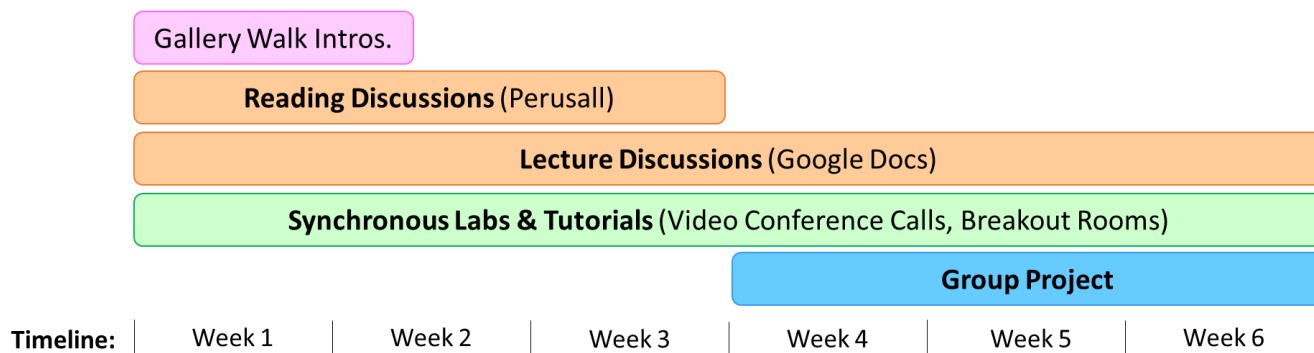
Gallery Walk Intros.

**Reading Discussions** (Perusall)

**Lecture Discussions** (Google Docs)

**Synchronous Labs & Tutorials** (Video Conference Calls, Breakout Rooms)

**Group Project**

**Timeline:** Week 1 | Week 2 | Week 3 | Week 4 | Week 5 | Week 6